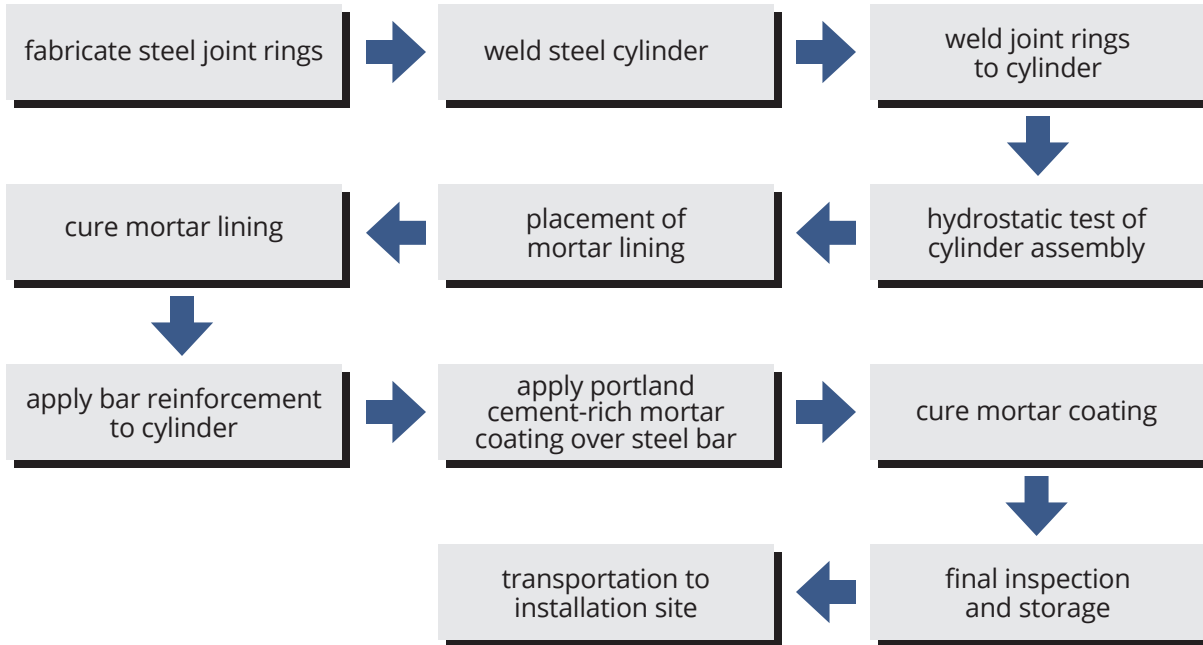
fabricate steel joint rings

weld steel cylinder

weld joint rings to cylinder

hydrostatic test of cylinder assembly

placement of mortar lining

cure mortar lining

apply bar reinforcement to cylinder

apply portland cement-rich mortar coating over steel bar

cure mortar coating

final inspection and storage

transportation to installation site